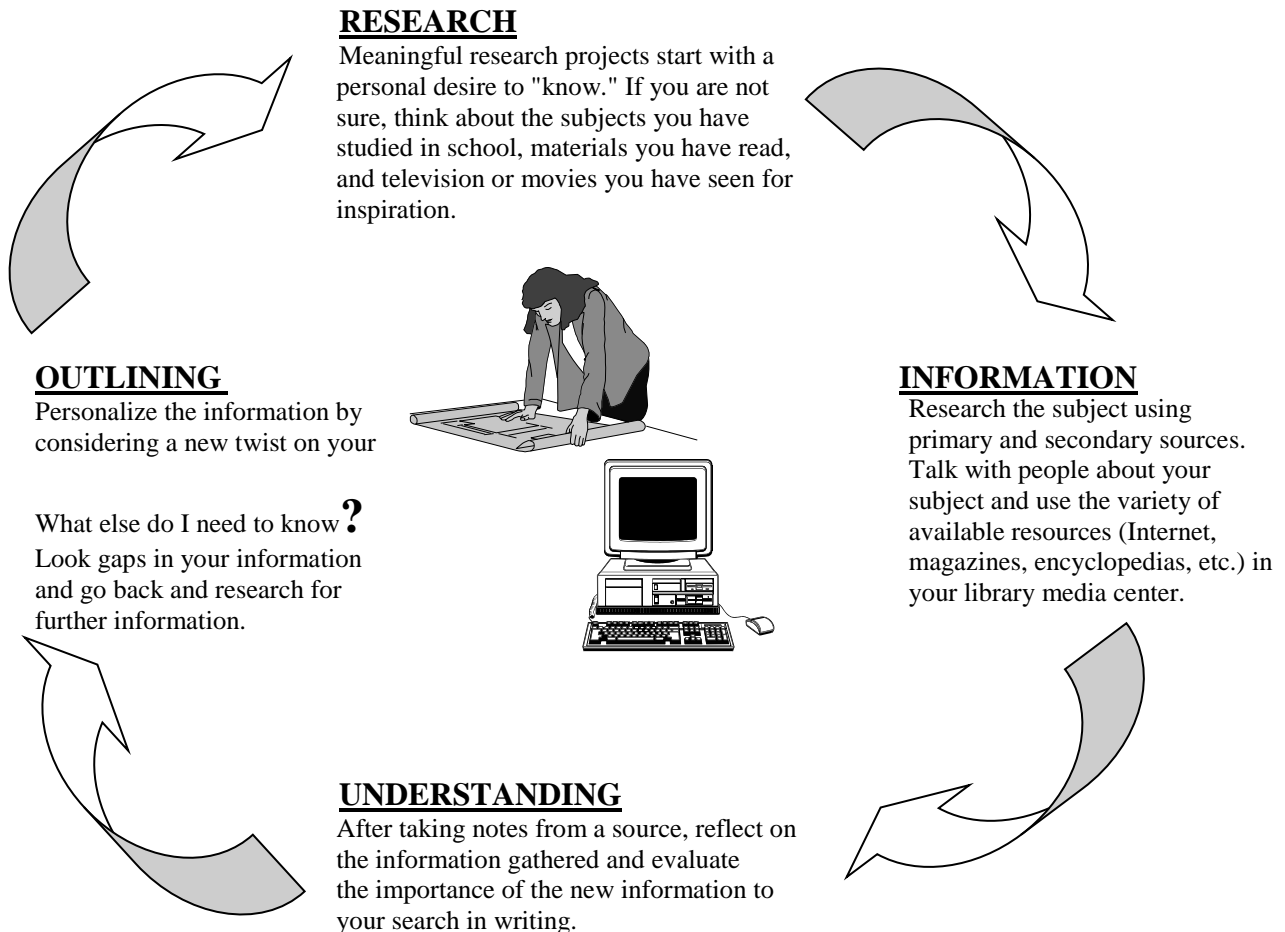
**RESEARCH**

Meaningful research projects start with a personal desire to "know." If you are not sure, think about the subjects you have studied in school, materials you have read, and television or movies you have seen for inspiration.

**OUTLINING**

Personalize the information by considering a new twist on your

What else do I need to know?
Look gaps in your information and go back and research for further information.

**INFORMATION**

Research the subject using primary and secondary sources. Talk with people about your subject and use the variety of available resources (Internet, magazines, encyclopedias, etc.) in your library media center.

**UNDERSTANDING**

After taking notes from a source, reflect on the information gathered and evaluate the importance of the new information to your search in writing.